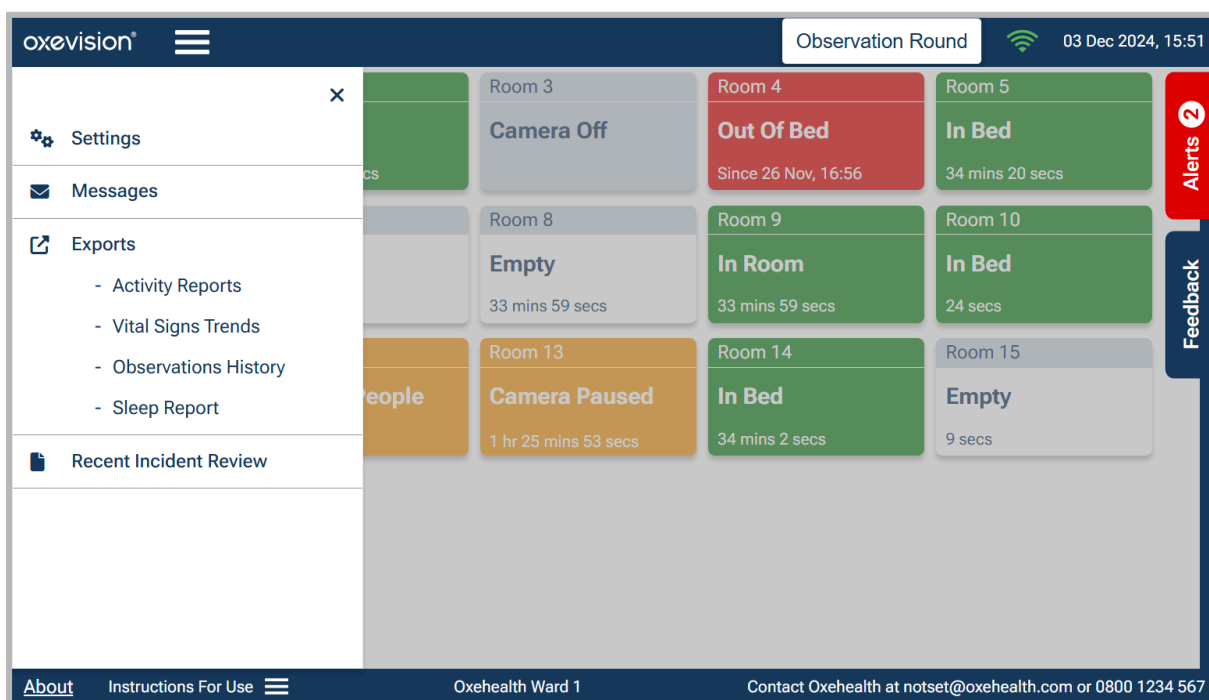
oxevision®

Observation Round

03 Dec 2024, 15:51

×

Settings

Messages

Exports

- Activity Reports

- Vital Signs Trends

- Observations History

- Sleep Report

Recent Incident Review

cs

eople

Room 3
Camera Off

Room 4
Out Of Bed
Since 26 Nov, 16:56

Room 5
In Bed
34 mins 20 secs

Room 8
Empty
33 mins 59 secs

Room 9
In Room
33 mins 59 secs

Room 10
In Bed
24 secs

Room 13
Camera Paused
1 hr 25 mins 53 secs

Room 14
In Bed
34 mins 2 secs

Room 15
Empty
9 secs

Alerts 2

Feedback

About Instructions For Use

Oxehealth Ward 1

Contact Oxehealth at notset@oxehealth.com or 0800 1234 567